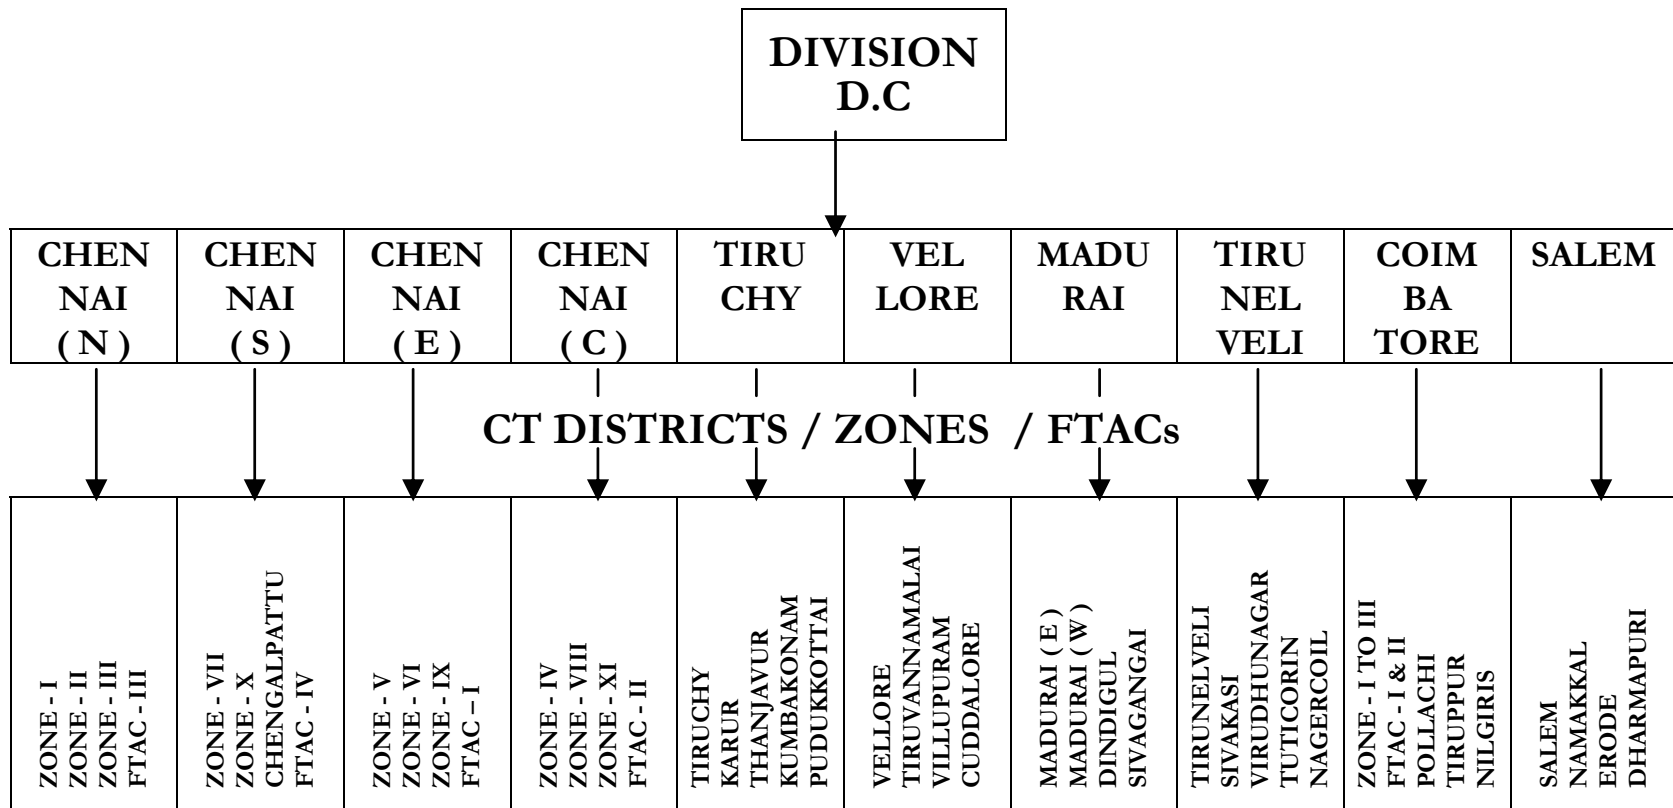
DIVISION D.C

| CHEN NAI ( N ) | CHEN NAI ( S ) | CHEN NAI ( E ) | CHEN NAI ( C ) | TIRU CHY | VEL LORE | MADU RAI | TIRU NEL VELI | COIM BA TORE | SALEM |
|---|---|---|---|---|---|---|---|---|---|

CT DISTRICTS / ZONES / FTACs

| ZONE - I ZONE - II ZONE - III FTAC - III | ZONE - VII ZONE - X CHENGALPATTU FTAC - IV | ZONE - V ZONE - VI ZONE - IX FTAC – I | ZONE - IV ZONE - VIII ZONE - XI FTAC - II | TIRUCHY KARUR THANJAVUR KUMBAKONAM PUDUKKOTTAI | VELLORE TIRUVANNAMALAI VILLUPURAM CUDDALORE | MADURAI ( E ) MADURAI ( W ) DINDIGUL SIVAGANGAI | TIRUNELVELI SIVAKASI VIRUDHUNAGAR TUTICORIN NAGERCOIL | ZONE - I TO III FTAC - I & II POLLACHI TIRUPPUR NILGIRIS | SALEM NAMAKKAL ERODE DHARMAPURI |
|---|---|---|---|---|---|---|---|---|---|